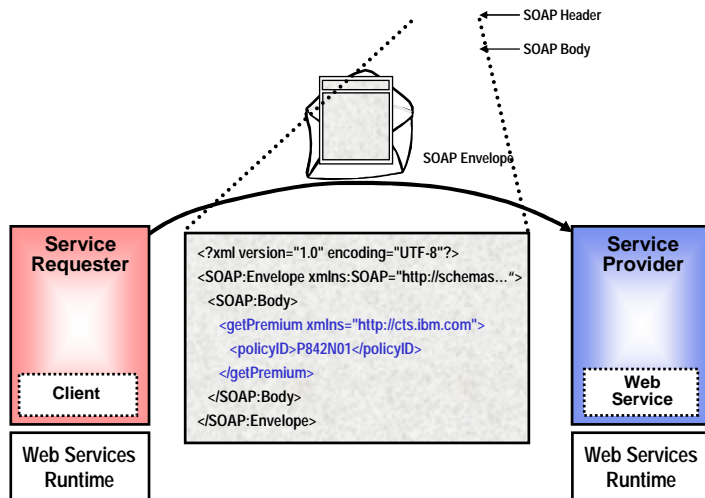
SOAP Header

SOAP Body

SOAP Envelope

Service Requester

Client

Web Services Runtime

<?xml version="1.0" encoding="UTF-8"?>
<SOAP:Envelope xmlns:SOAP="http://schemas…">
<SOAP:Body>
<getPremium xmlns="http://cts.ibm.com">
<policyID>P842N01</policyID>
</getPremium>
</SOAP:Body>
</SOAP:Envelope>

Service Provider

Web Service

Web Services Runtime